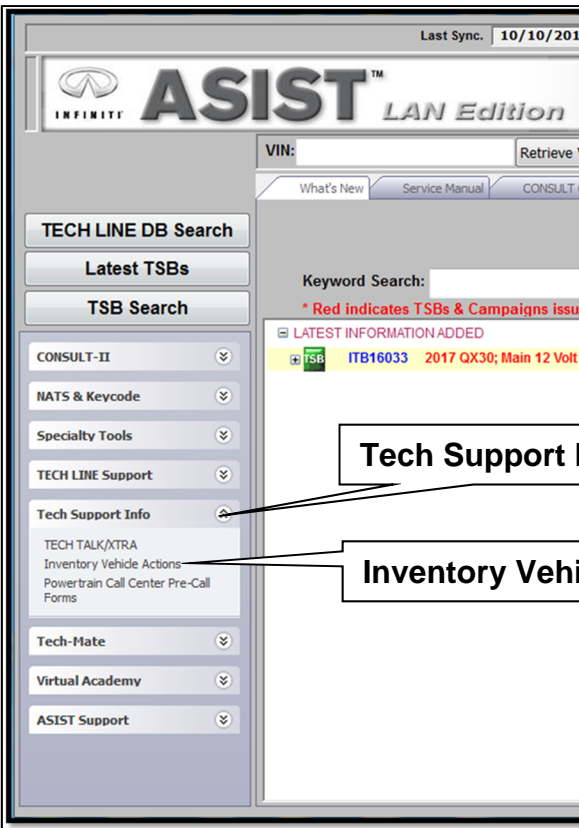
Last Sync. 10/10/201

INFINITI ASIST™ LAN Edition

VIN: Retrieve V

What's New Service Manual CONSULT

TECH LINE DB Search

Latest TSBs

TSB Search

Keyword Search:

* Red indicates TSBs & Campaigns issu

LATEST INFORMATION ADDED

TSB ITB16033 2017 QX30; Main 12 Volt

CONSULT-II

NATS & Keycode

Specialty Tools

TECH LINE Support

Tech Support Info

TECH TALK/XTRA

Inventory Vehicle Actions

Powertrain Call Center Pre-Call Forms

Tech-Mate

Virtual Academy

ASIST Support

Tech Support I

Inventory Vehi